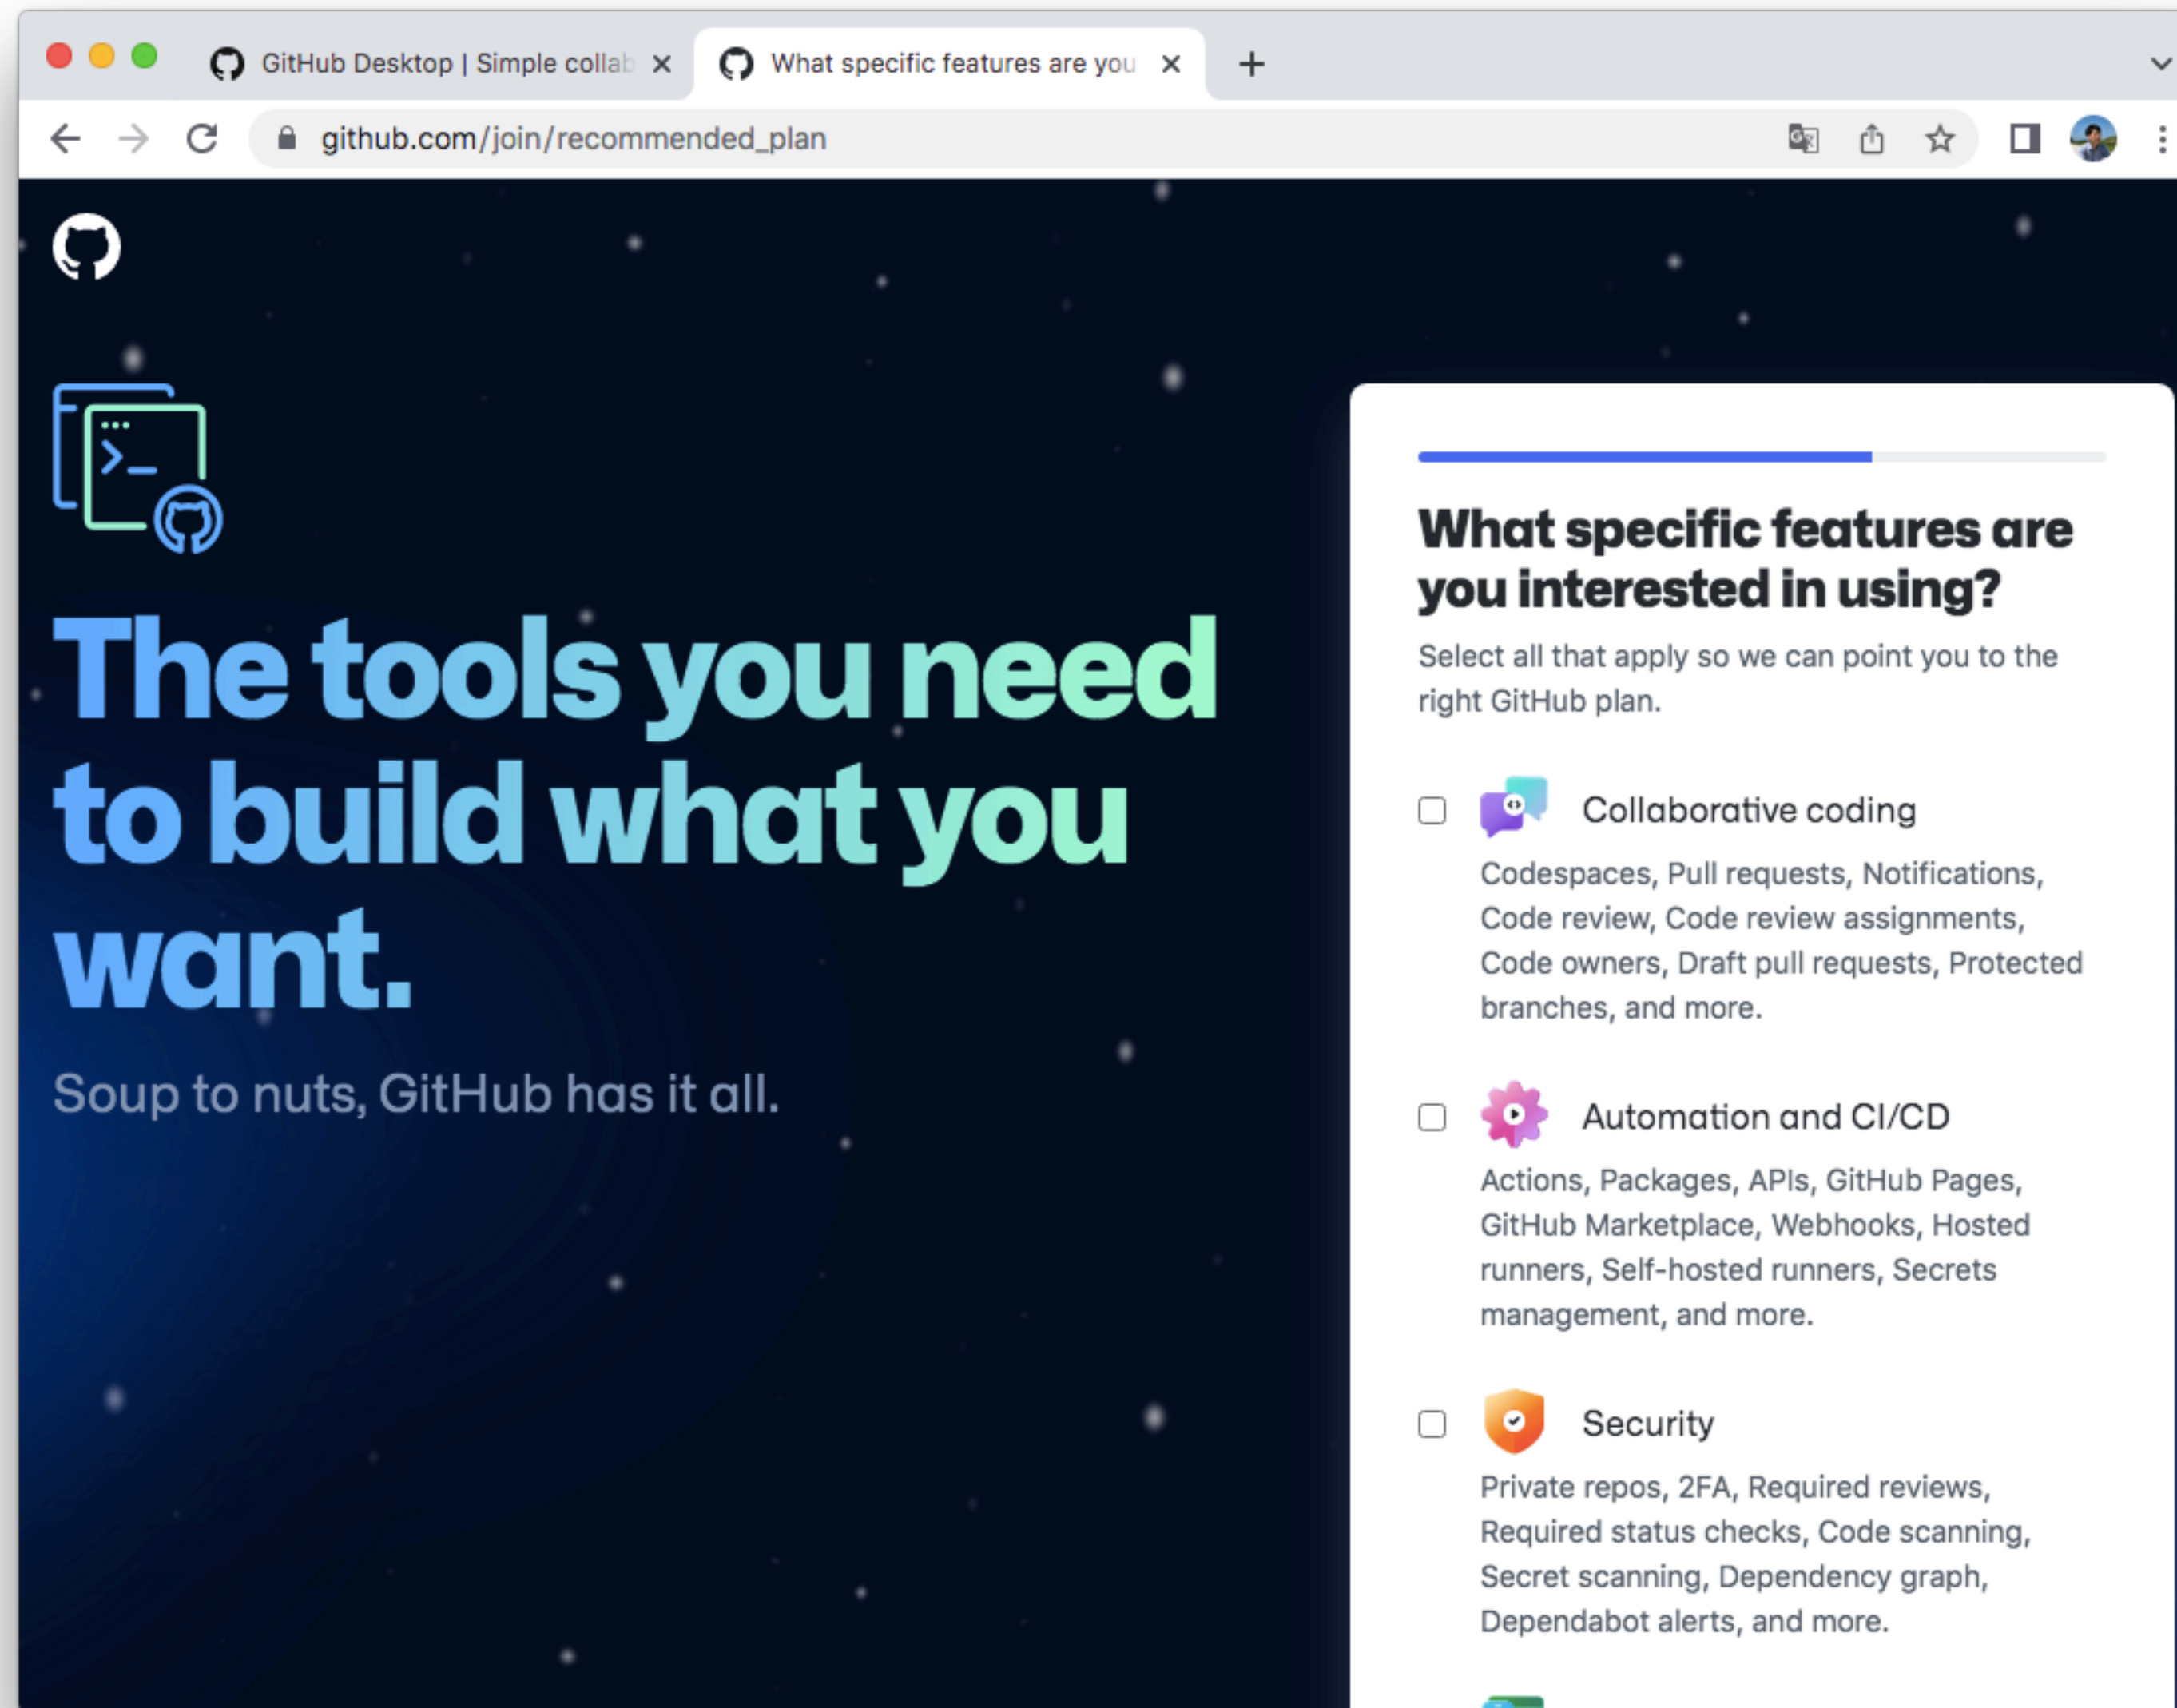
GitHub Desktop | Simple collab ×

What specific features are you ×

github.com/join/recommended_plan

The tools you need to build what you want.

Soup to nuts, GitHub has it all.

What specific features are you interested in using?

Select all that apply so we can point you to the right GitHub plan.

Collaborative coding

Codespaces, Pull requests, Notifications, Code review, Code review assignments, Code owners, Draft pull requests, Protected branches, and more.

Automation and CI/CD

Actions, Packages, APIs, GitHub Pages, GitHub Marketplace, Webhooks, Hosted runners, Self-hosted runners, Secrets management, and more.

Security

Private repos, 2FA, Required reviews, Required status checks, Code scanning, Secret scanning, Dependency graph, Dependabot alerts, and more.